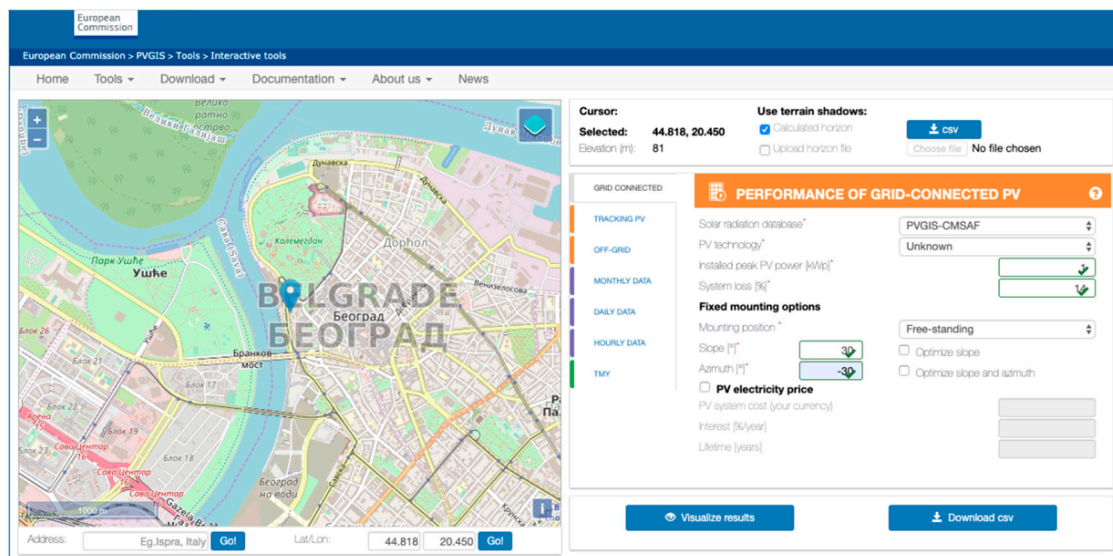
European Commission

European Commission > PVGIS > Tools > Interactive tools

Home Tools ▾ Download ▾ Documentation ▾ About us ▾ News

+
−

Велико ратно острво
Београ
Парк Ушће
Ушће
Калемегдан
Дорћол
Дунавска
BELGRADE
БЕОГРАД
Београд
Венизелосова
Бранков мост
Блок 26
Блок 21
Блок 17
Блок 19
Блок 18
Арена
Сава Центар
Београд на води
Газела
1000 m

Address: Eg.Ispra, Italy Go!
Lat/Lon: 44.818 20.450 Go!

Cursor:
Selected: 44.818, 20.450
Elevation (m): 81

Use terrain shadows:
Calculated horizon
Upload horizon file

csv
Choose file No file chosen

GRID CONNECTED
TRACKING PV
OFF-GRID
MONTHLY DATA
DAILY DATA
HOURLY DATA
TMY

PERFORMANCE OF GRID-CONNECTED PV

Solar radiation database* PVGIS-CMSAF
PV technology* Unknown
Installed peak PV power [kWp]* 1
System loss [%]* 14

Fixed mounting options
Mounting position* Free-standing
Slope [°]* 30 Optimize slope
Azimuth [°]* -30 Optimize slope and azimuth

PV electricity price
PV system cost (your currency)
Interest [%/year]
Lifetime [years]

Visualize results
Download csv